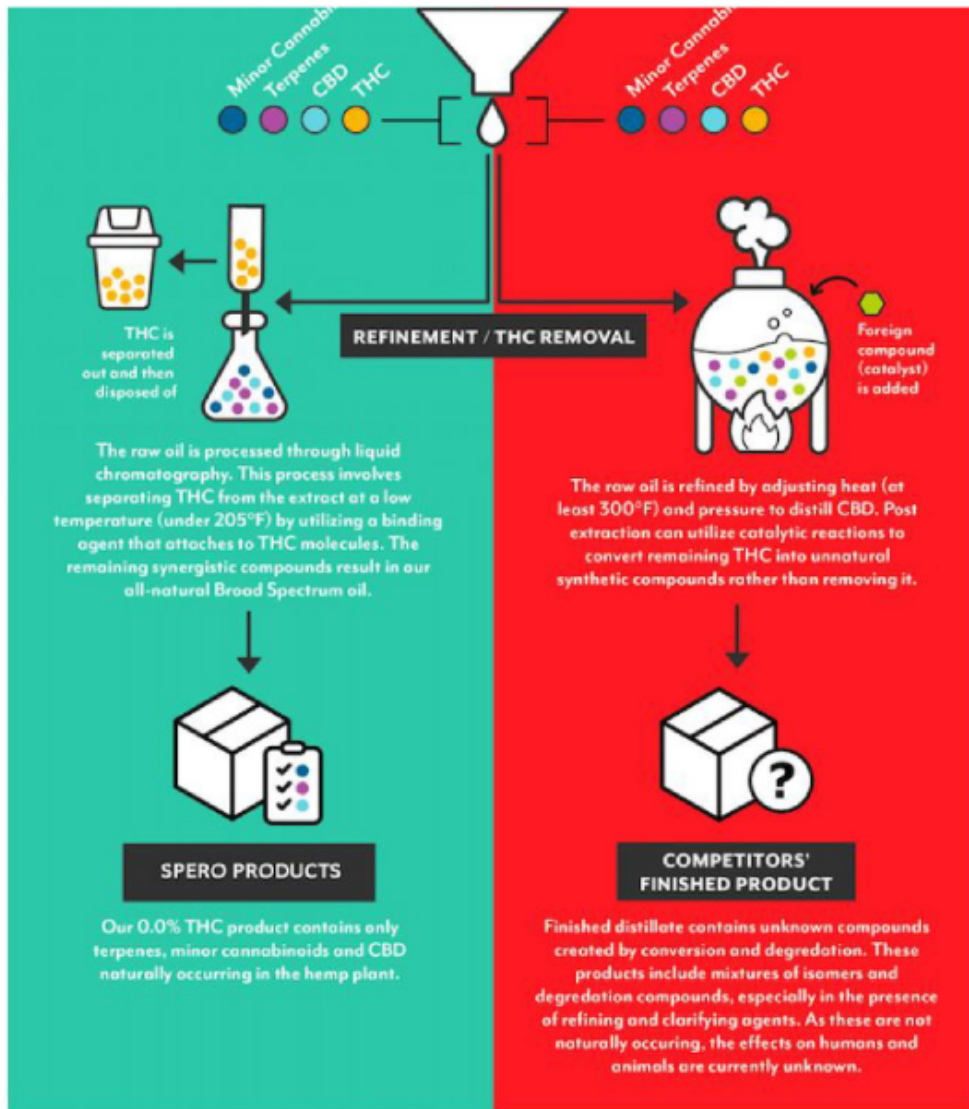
Minor Cannab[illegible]
Terpenes
CBD
THC

Minor Cannab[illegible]
Terpenes
CBD
THC

REFINEMENT / THC REMOVAL

THC is separated out and then disposed of

Foreign compound (catalyst) is added

The raw oil is processed through liquid chromatography. This process involves separating THC from the extract at a low temperature (under 205°F) by utilizing a binding agent that attaches to THC molecules. The remaining synergistic compounds result in our all-natural Broad Spectrum oil.

The raw oil is refined by adjusting heat (at least 300°F) and pressure to distill CBD. Post extraction can utilize catalytic reactions to convert remaining THC into unnatural synthetic compounds rather than removing it.

SPERO PRODUCTS

Our 0.0% THC product contains only terpenes, minor cannabinoids and CBD naturally occurring in the hemp plant.

COMPETITORS' FINISHED PRODUCT

Finished distillate contains unknown compounds created by conversion and degredation. These products include mixtures of isomers and degredation compounds, especially in the presence of refining and clarifying agents. As these are not naturally occuring, the effects on humans and animals are currently unknown.